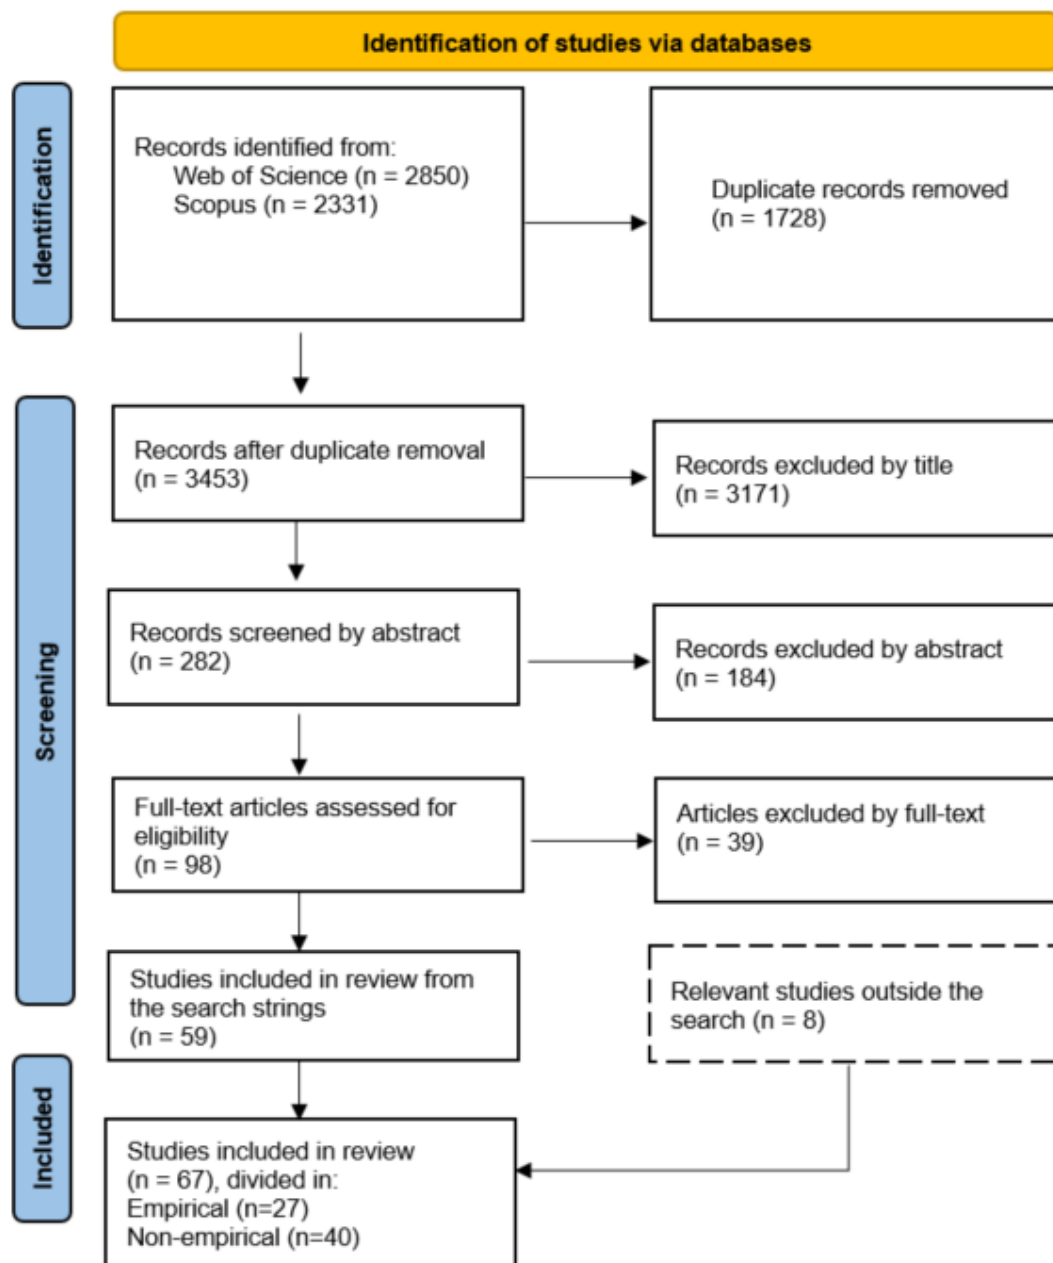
Identification of studies via databases

Identification

Records identified from:
Web of Science (n = 2850)
Scopus (n = 2331)

Duplicate records removed
(n = 1728)

Screening

Records after duplicate removal
(n = 3453)

Records excluded by title
(n = 3171)

Records screened by abstract
(n = 282)

Records excluded by abstract
(n = 184)

Full-text articles assessed for eligibility
(n = 98)

Articles excluded by full-text
(n = 39)

Studies included in review from the search strings
(n = 59)

Relevant studies outside the search (n = 8)

Included

Studies included in review
(n = 67), divided in:
Empirical (n=27)
Non-empirical (n=40)